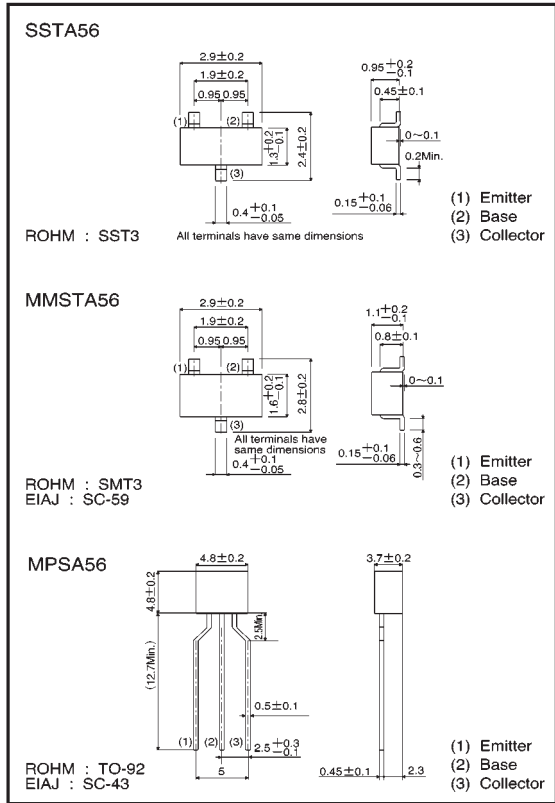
SSTA56

$2.9\pm0.2$
$1.9\pm0.2$
0.95 0.95
(1) (2)
$1.3^{+0.2}_{-0.1}$
$2.4\pm0.2$
(3)
$0.4^{+0.1}_{-0.05}$
All terminals have same dimensions

$0.95^{+0.2}_{-0.1}$
$0.45\pm0.1$
$0\sim0.1$
0.2Min.
$0.15^{+0.1}_{-0.06}$

ROHM : SST3

(1) Emitter
(2) Base
(3) Collector

MMSTA56

$2.9\pm0.2$
$1.9\pm0.2$
0.95 0.95
(1) (2)
$1.6^{+0.2}_{-0.1}$
$2.8\pm0.2$
(3)
All terminals have same dimensions
$0.4^{+0.1}_{-0.05}$

$1.1^{+0.2}_{-0.1}$
$0.8\pm0.1$
$0\sim0.1$
$0.15^{+0.1}_{-0.06}$
$0.3\sim0.6$

ROHM : SMT3
EIAJ : SC-59

(1) Emitter
(2) Base
(3) Collector

MPSA56

$4.8\pm0.2$
$4.8\pm0.2$
2.5Min.
(12.7Min.)
$0.5\pm0.1$
(1) (2) (3)
$2.5^{+0.3}_{-0.1}$
5

$3.7\pm0.2$
$0.45\pm0.1$
2.3

ROHM : TO-92
EIAJ : SC-43

(1) Emitter
(2) Base
(3) Collector